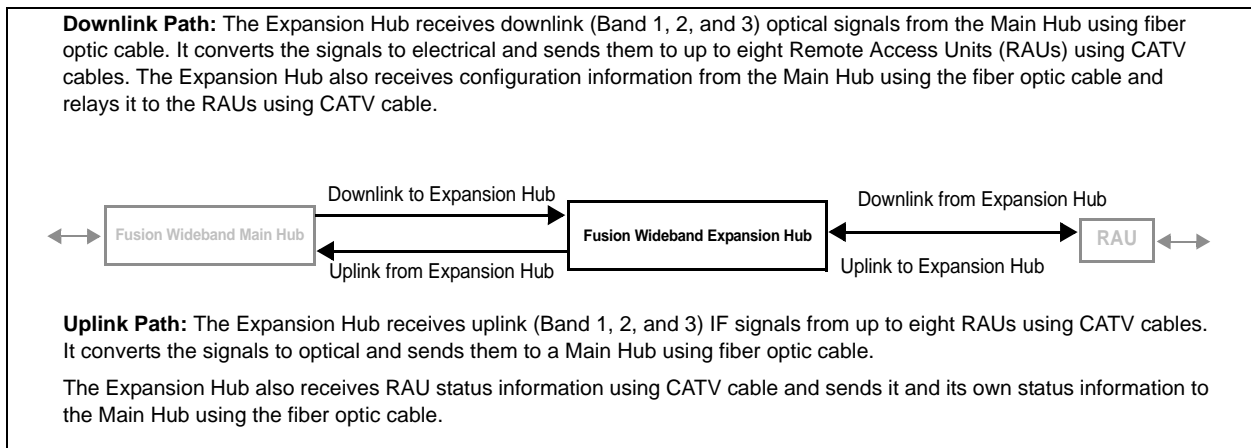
**Downlink Path:** The Expansion Hub receives downlink (Band 1, 2, and 3) optical signals from the Main Hub using fiber optic cable. It converts the signals to electrical and sends them to up to eight Remote Access Units (RAUs) using CATV cables. The Expansion Hub also receives configuration information from the Main Hub using the fiber optic cable and relays it to the RAUs using CATV cable.

Downlink to Expansion Hub

Fusion Wideband Main Hub

Uplink from Expansion Hub

Fusion Wideband Expansion Hub

Downlink from Expansion Hub

RAU

Uplink to Expansion Hub

**Uplink Path:** The Expansion Hub receives uplink (Band 1, 2, and 3) IF signals from up to eight RAUs using CATV cables. It converts the signals to optical and sends them to a Main Hub using fiber optic cable.

The Expansion Hub also receives RAU status information using CATV cable and sends it and its own status information to the Main Hub using the fiber optic cable.